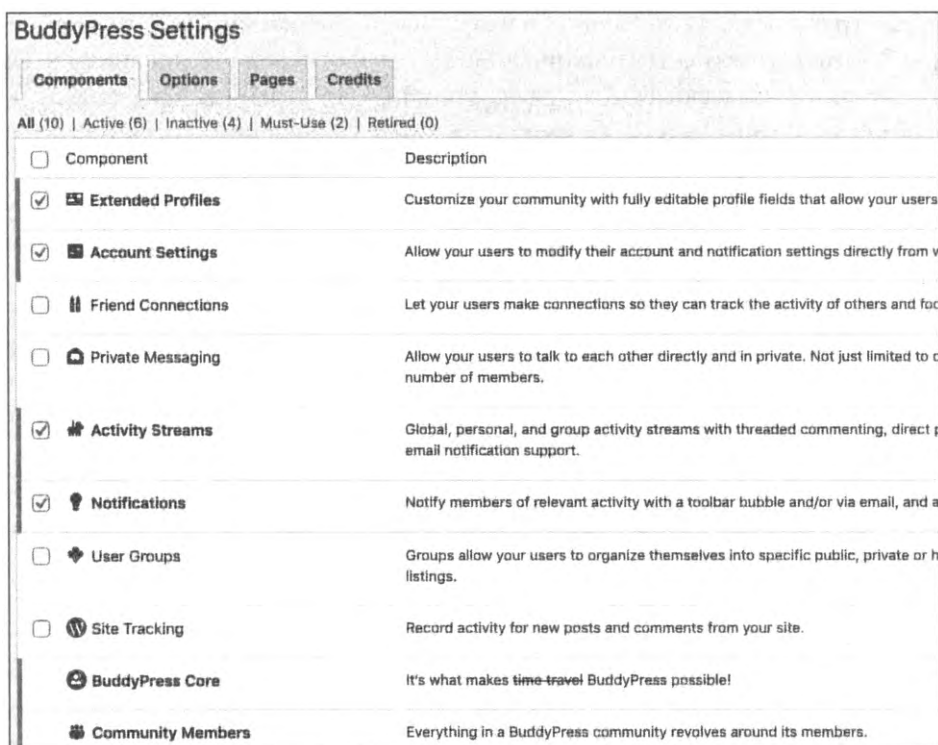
BuddyPress Settings

Components | Options | Pages | Credits

All (10) | Active (6) | Inactive (4) | Must-Use (2) | Retired (0)

| Component | Description |
|---|---|
| Extended Profiles | Customize your community with fully editable profile fields that allow your users |
| Account Settings | Allow your users to modify their account and notification settings directly from w |
| Friend Connections | Let your users make connections so they can track the activity of others and foc |
| Private Messaging | Allow your users to talk to each other directly and in private. Not just limited to o number of members. |
| Activity Streams | Global, personal, and group activity streams with threaded commenting, direct p email notification support. |
| Notifications | Notify members of relevant activity with a toolbar bubble and/or via email, and a |
| User Groups | Groups allow your users to organize themselves into specific public, private or h listings. |
| Site Tracking | Record activity for new posts and comments from your site. |
| BuddyPress Core | It's what makes ~~time travel~~ BuddyPress possible! |
| Community Members | Everything in a BuddyPress community revolves around its members. |